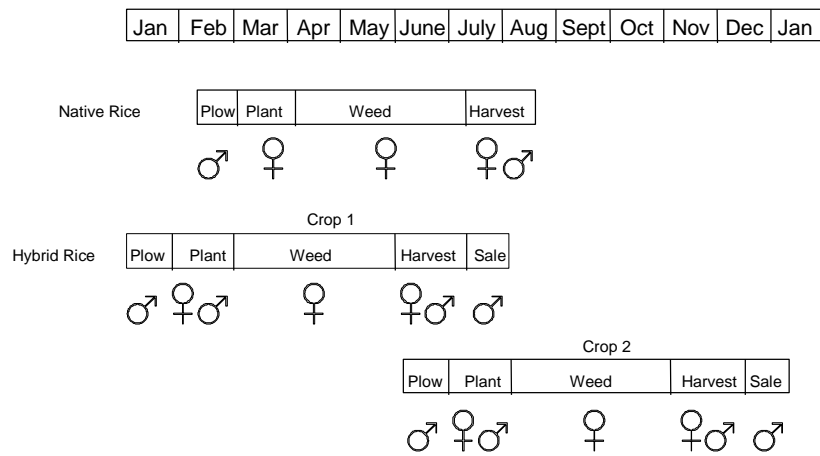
| Jan | Feb | Mar | Apr | May | June | July | Aug | Sept | Oct | Nov | Dec | Jan |
|---|---|---|---|---|---|---|---|---|---|---|---|---|

Native Rice

| Plow | Plant | Weed | Harvest |
|---|---|---|---|
| ♂ | ♀ | ♀ | ♀♂ |

Crop 1

Hybrid Rice

| Plow | Plant | Weed | Harvest | Sale |
|---|---|---|---|---|
| ♂ | ♀♂ | ♀ | ♀♂ | ♂ |

Crop 2

| Plow | Plant | Weed | Harvest | Sale |
|---|---|---|---|---|
| ♂ | ♀♂ | ♀ | ♀♂ | ♂ |